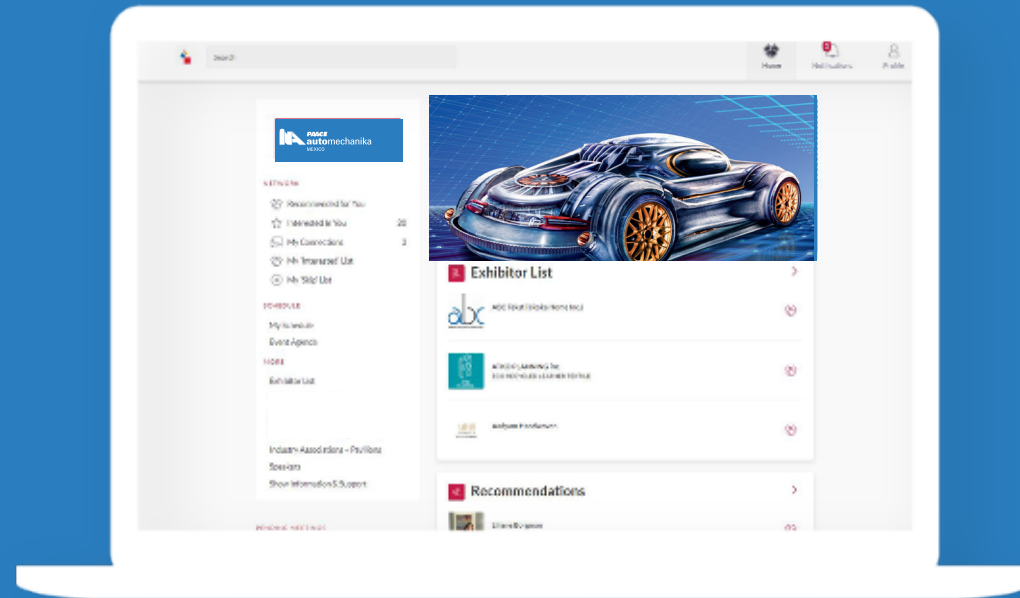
Search

Home

Notifications

Profile

INA PAACE automechanika MEXICO

NETWORK

Recommended for You

Interested in You 20

My Connections 3

My 'Interested' List

My 'Skip' List

SCHEDULE

My Schedule

Event Agenda

MORE

Exhibitor List

Industry Associations – Pavilions

Speakers

Show Information & Support

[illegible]

Exhibitor List

abc

ABC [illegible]

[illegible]

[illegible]

Recommendations

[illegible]